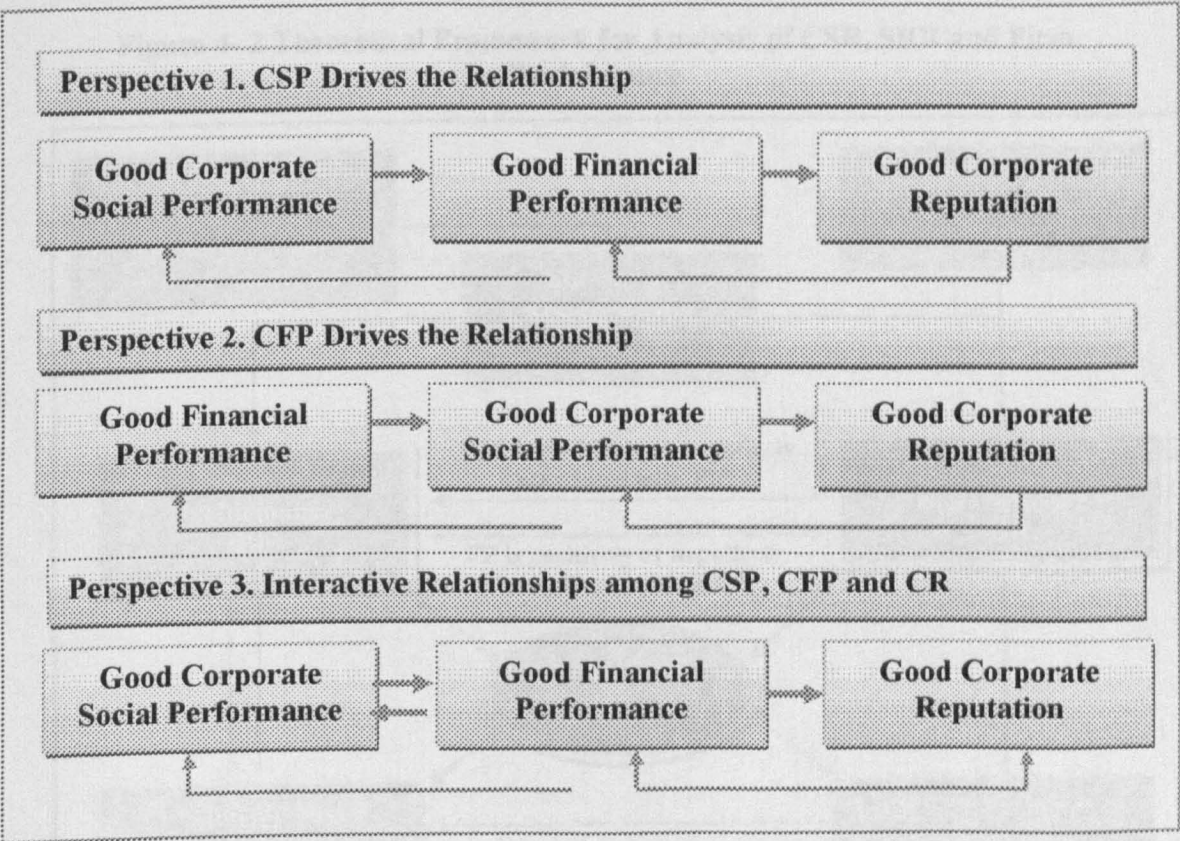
Perspective 1. CSP Drives the Relationship

Good Corporate Social Performance

Good Financial Performance

Good Corporate Reputation

Perspective 2. CFP Drives the Relationship

Good Financial Performance

Good Corporate Social Performance

Good Corporate Reputation

Perspective 3. Interactive Relationships among CSP, CFP and CR

Good Corporate Social Performance

Good Financial Performance

Good Corporate Reputation